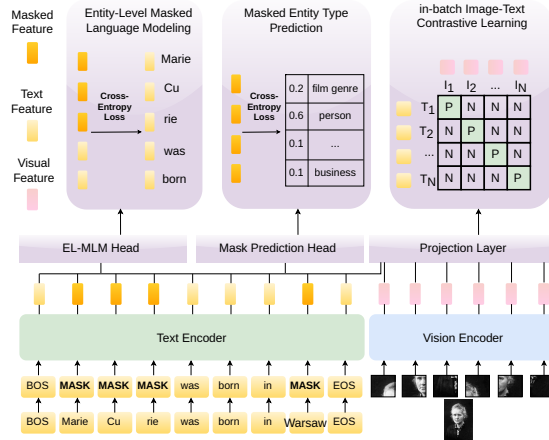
Masked Feature

Text Feature

Visual Feature

Entity-Level Masked Language Modeling

Cross-Entropy Loss

Marie
Cu
rie
was
born

Masked Entity Type Prediction

Cross-Entropy Loss

| 0.2 | film genre |
|---|---|
| 0.6 | person |
| 0.1 | ... |
| 0.1 | business |

in-batch Image-Text Contrastive Learning

|  | $I_1$ | $I_2$ | ... | $I_N$ |
|---|---|---|---|---|
| $T_1$ | P | N | N | N |
| $T_2$ | N | P | N | N |
| ... | N | N | P | N |
| $T_N$ | N | N | N | P |

EL-MLM Head

Mask Prediction Head

Projection Layer

Text Encoder

Vision Encoder

BOS MASK MASK MASK was born in MASK EOS

BOS Marie Cu rie was born in Warsaw EOS